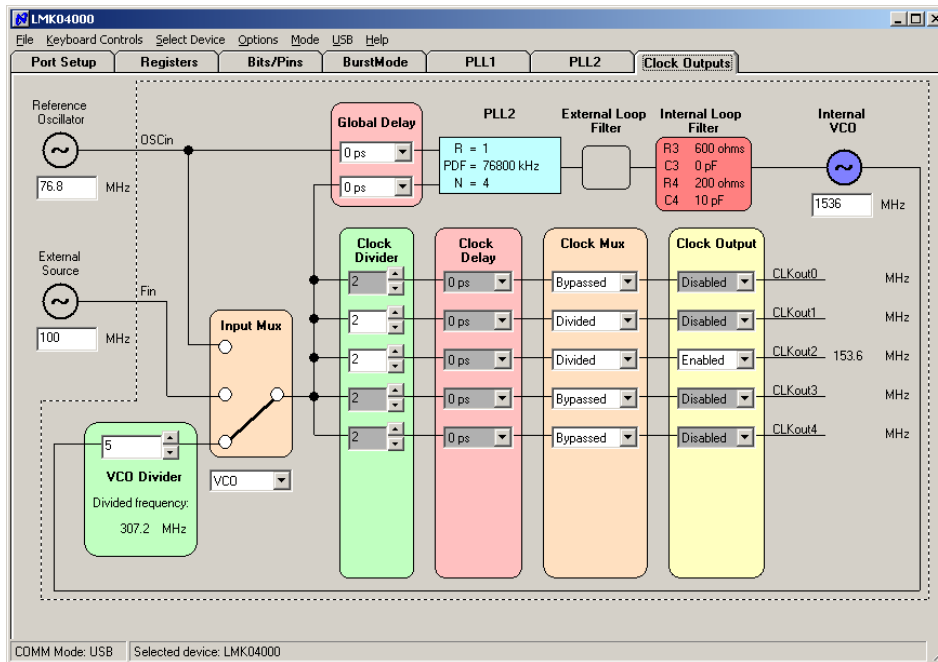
LMK04000

File Keyboard Controls Select Device Options Mode USB Help

Port Setup | Registers | Bits/Pins | BurstMode | PLL1 | PLL2 | Clock Outputs

Reference Oscillator

OSCin

76.8 MHz

Global Delay

0 ps

0 ps

PLL2

R = 1
PDF = 76800 kHz
N = 4

External Loop Filter

Internal Loop Filter

R3 600 ohms
C3 0 pF
R4 200 ohms
C4 10 pF

Internal VCO

1536 MHz

External Source

Fin

100 MHz

Input Mux

Clock Divider

2
2
2
2
2

Clock Delay

0 ps
0 ps
0 ps
0 ps
0 ps

Clock Mux

Bypassed
Divided
Divided
Bypassed
Bypassed

Clock Output

Disabled
Disabled
Enabled
Disabled
Disabled

CLKout0 MHz
CLKout1 MHz
CLKout2 153.6 MHz
CLKout3 MHz
CLKout4 MHz

5

VCO Divider

Divided frequency:

307.2 MHz

VCO

COMM Mode: USB | Selected device: LMK04000